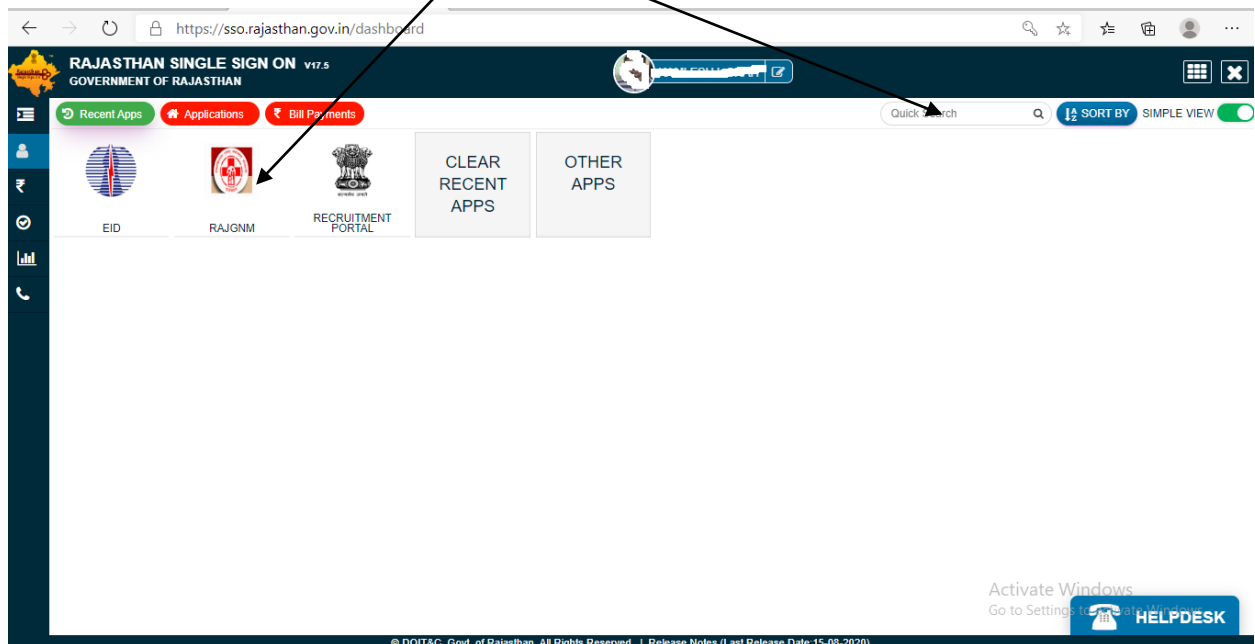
https://sso.rajasthan.gov.in/dashboard

RAJASTHAN SINGLE SIGN ON V17.5
GOVERNMENT OF RAJASTHAN

Recent Apps
Applications
₹ Bill Payments

Quick Search
SORT BY
SIMPLE VIEW

EID
RAJGNM
RECRUITMENT PORTAL
CLEAR RECENT APPS
OTHER APPS

Activate Windows
Go to Settings to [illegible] Windows.

HELPDESK

© DOIT&C, Govt. of Rajasthan. All Rights Reserved. | Release Notes (Last Release Date:15-08-2020)